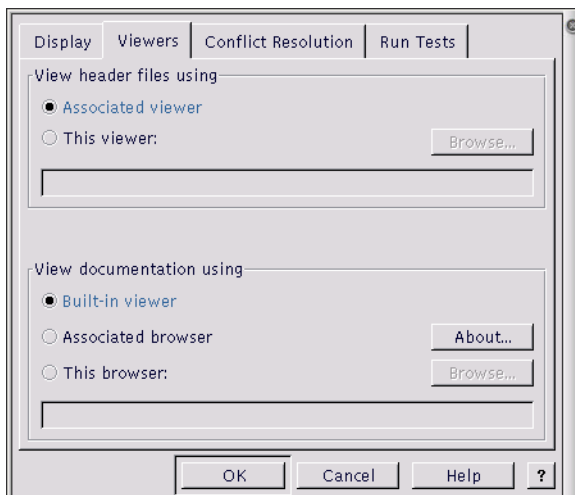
Display | Viewers | Conflict Resolution | Run Tests

View header files using
Associated viewer
This viewer:
Browse...

View documentation using
Built-in viewer
Associated browser
About...
This browser:
Browse...

OK
Cancel
Help
?